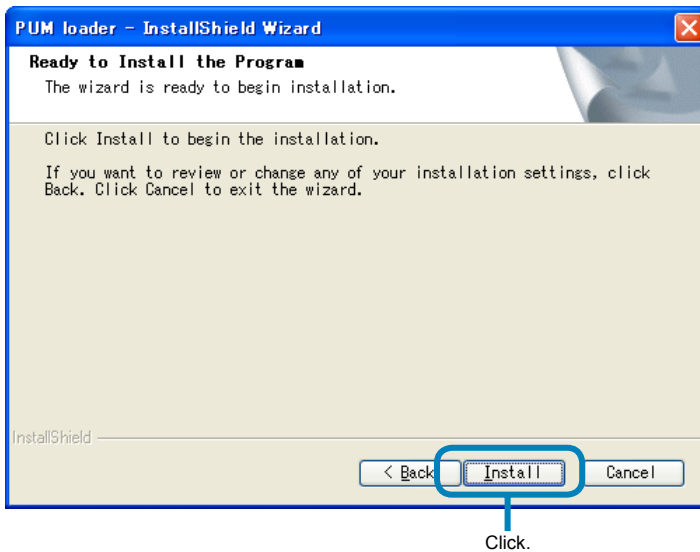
PUM loader - InstallShield Wizard

Ready to Install the Program

The wizard is ready to begin installation.

Click Install to begin the installation.

If you want to review or change any of your installation settings, click Back. Click Cancel to exit the wizard.

InstallShield

< Back

Install

Cancel

Click.